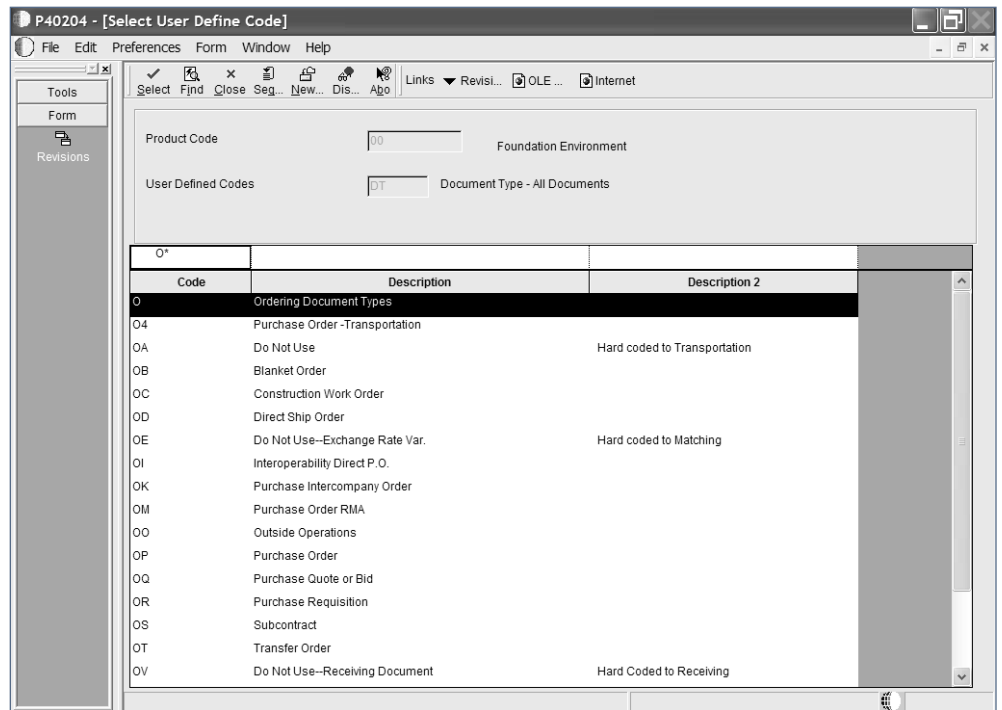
P40204 - [Select User Define Code]

File Edit Preferences Form Window Help

Tools
Form
Revisions

Select Find Close Seg... New... Dis... Abo Links Revisi... OLE ... Internet

Product Code 00 Foundation Environment

User Defined Codes DT Document Type - All Documents

O*

| Code | Description | Description 2 |
|---|---|---|
| O | Ordering Document Types | |
| O4 | Purchase Order -Transportation | |
| OA | Do Not Use | Hard coded to Transportation |
| OB | Blanket Order | |
| OC | Construction Work Order | |
| OD | Direct Ship Order | |
| OE | Do Not Use--Exchange Rate Var. | Hard coded to Matching |
| OI | Interoperability Direct P.O. | |
| OK | Purchase Intercompany Order | |
| OM | Purchase Order RMA | |
| OO | Outside Operations | |
| OP | Purchase Order | |
| OQ | Purchase Quote or Bid | |
| OR | Purchase Requisition | |
| OS | Subcontract | |
| OT | Transfer Order | |
| OV | Do Not Use--Receiving Document | Hard Coded to Receiving |